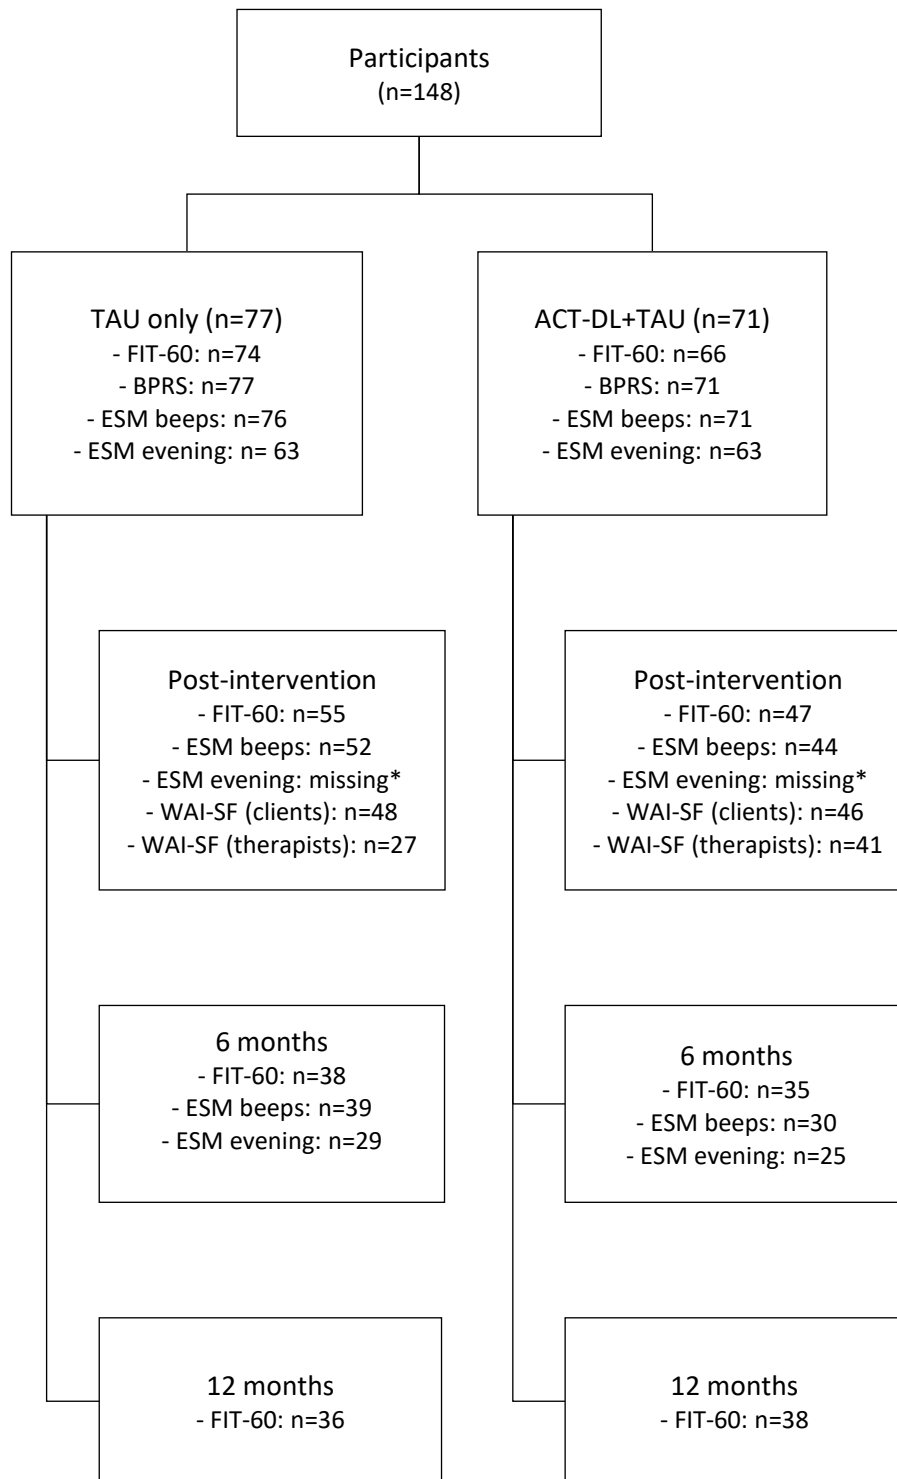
Participants
(n=148)

TAU only (n=77)
- FIT-60: n=74
- BPRS: n=77
- ESM beeps: n=76
- ESM evening: n= 63

Post-intervention
- FIT-60: n=55
- ESM beeps: n=52
- ESM evening: missing*
- WAI-SF (clients): n=48
- WAI-SF (therapists): n=27

6 months
- FIT-60: n=38
- ESM beeps: n=39
- ESM evening: n=29

12 months
- FIT-60: n=36

ACT-DL+TAU (n=71)
- FIT-60: n=66
- BPRS: n=71
- ESM beeps: n=71
- ESM evening: n=63

Post-intervention
- FIT-60: n=47
- ESM beeps: n=44
- ESM evening: missing*
- WAI-SF (clients): n=46
- WAI-SF (therapists): n=41

6 months
- FIT-60: n=35
- ESM beeps: n=30
- ESM evening: n=25

12 months
- FIT-60: n=38